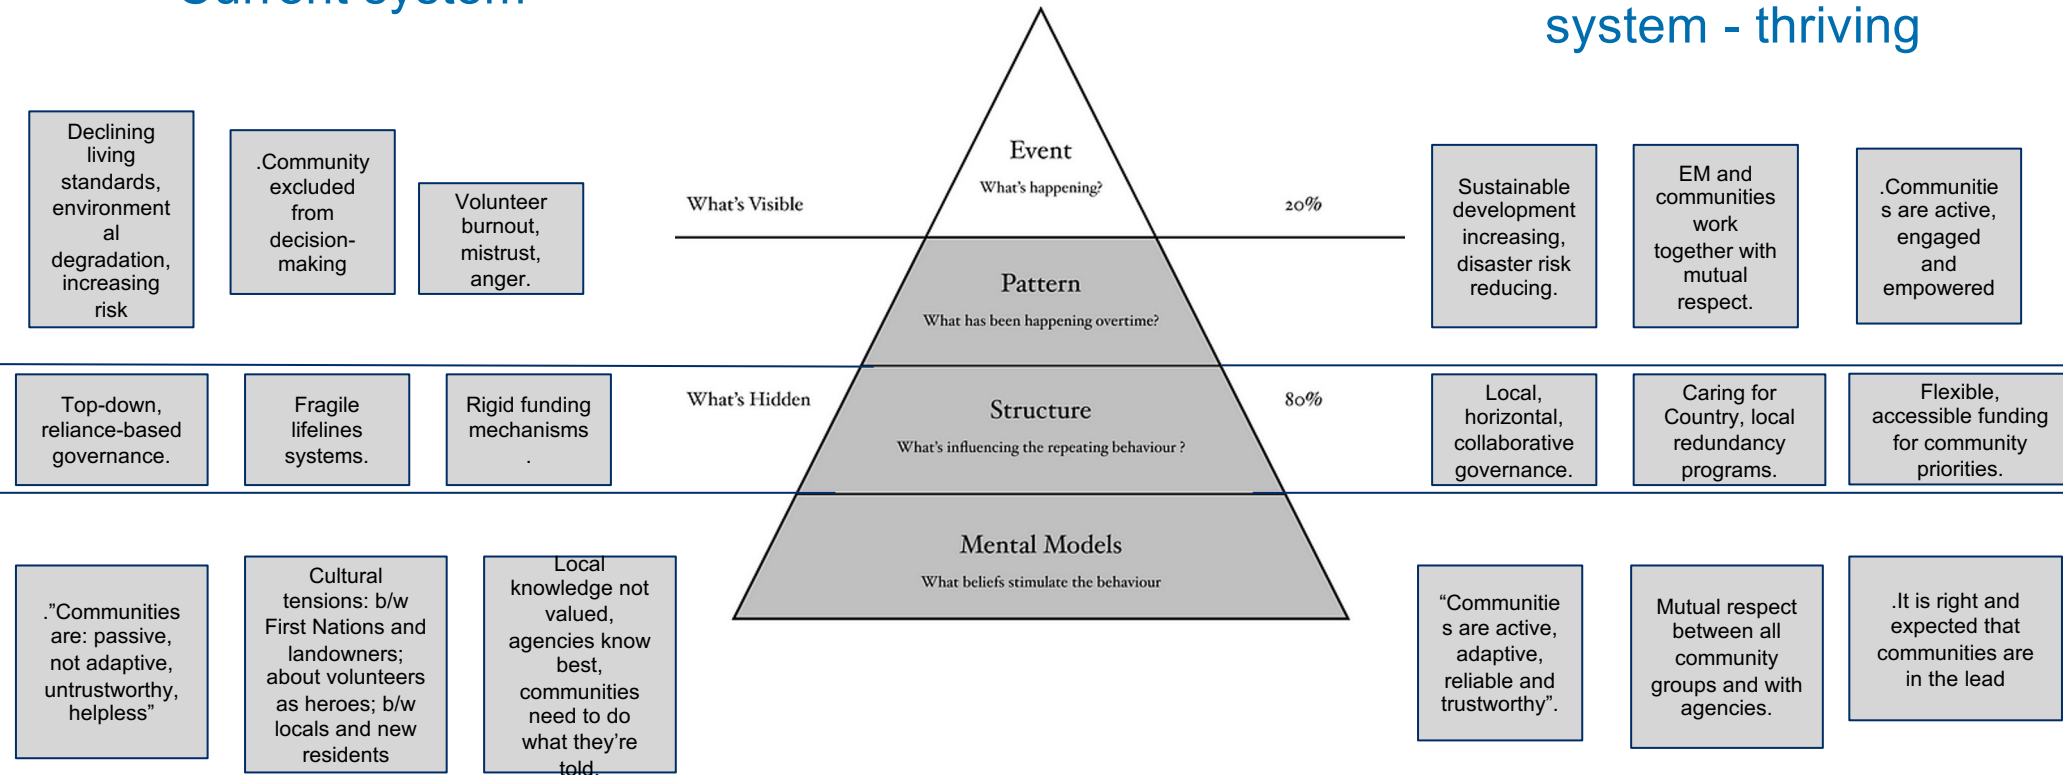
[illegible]

system - thriving

Declining living standards, environmental degradation, increasing risk

.Community excluded from decision-making

Volunteer burnout, mistrust, anger.

What's Visible

Event

What's happening?

20%

Pattern

What has been happening overtime?

Sustainable development increasing, disaster risk reducing.

EM and communities work together with mutual respect.

.Communities are active, engaged and empowered

Top-down, reliance-based governance.

Fragile lifelines systems.

Rigid funding mechanisms .

What's Hidden

Structure

What's influencing the repeating behaviour ?

80%

Local, horizontal, collaborative governance.

Caring for Country, local redundancy programs.

Flexible, accessible funding for community priorities.

Mental Models

What beliefs stimulate the behaviour

."Communities are: passive, not adaptive, untrustworthy, helpless"

Cultural tensions: b/w First Nations and landowners; about volunteers as heroes; b/w locals and new residents

Local knowledge not valued, agencies know best, communities need to do what they're told.

"Communities are active, adaptive, reliable and trustworthy".

Mutual respect between all community groups and with agencies.

.It is right and expected that communities are in the lead